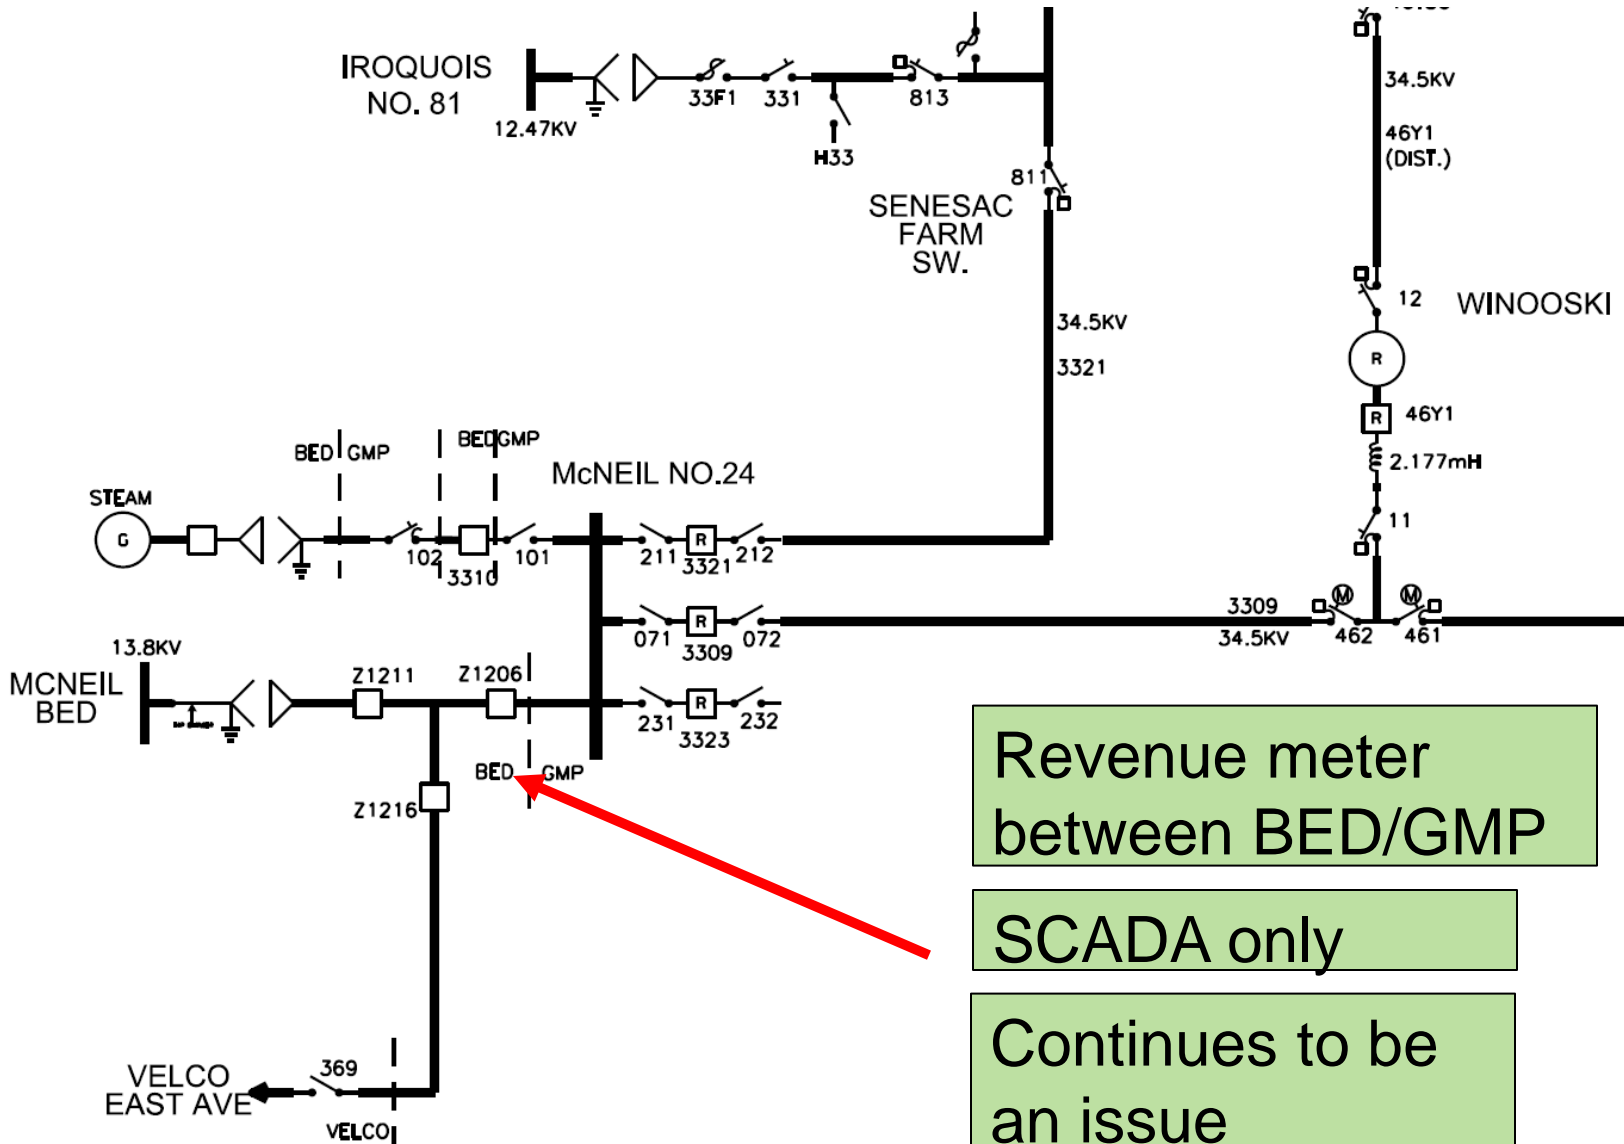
IROQUOIS NO. 81

12.47KV

33F1

331

813

H33

811

SENESAC FARM SW.

34.5KV

3321

34.5KV

46Y1 (DIST.)

12

WINOOSKI

R

R

46Y1

2.177mH

11

BED

GMP

BED

GMP

McNEIL NO.24

STEAM

G

102

3310

101

211

R

3321

212

071

R

3309

072

3309

34.5KV

M

462

M

461

13.8KV

MCNEIL BED

Z1211

Z1206

231

R

3323

232

BED

GMP

Z1216

Revenue meter between BED/GMP

SCADA only

Continues to be an issue

VELCO EAST AVE

369

VELCO